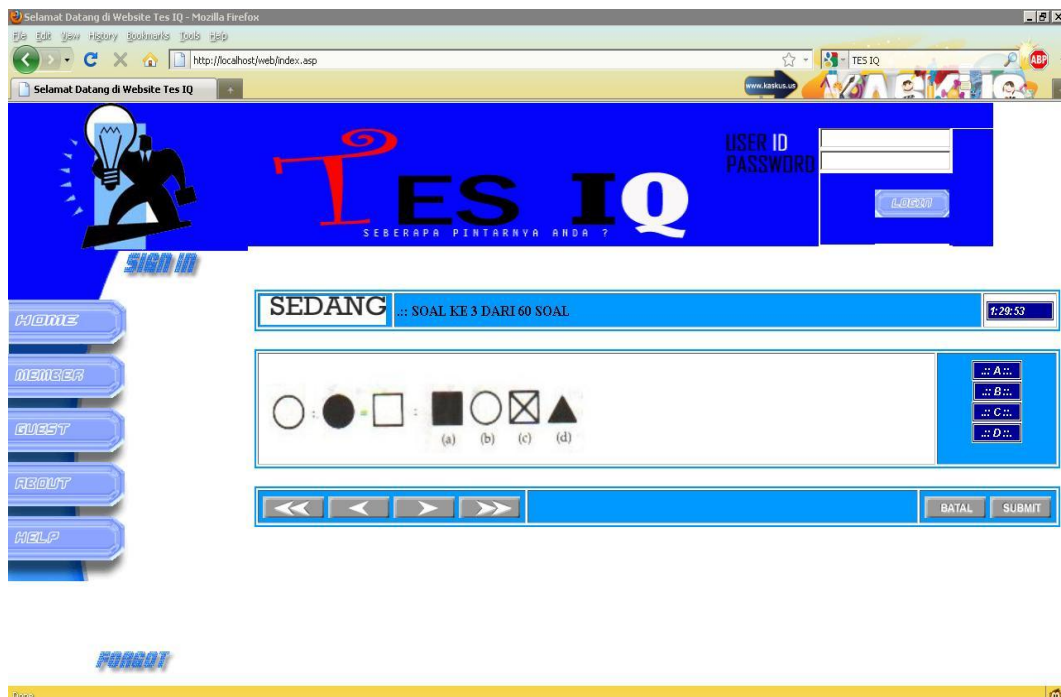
Selamat Datang di Website Tes IQ - Mozilla Firefox
File Edit View History Bookmarks Tools Help
http://localhost/web/index.asp
TES IQ
www.kaskus.us
Selamat Datang di Website Tes IQ

TES IQ
SEBERAPA PINTARNYA ANDA ?
USER ID
PASSWORD
LOGIN

SIGN IN

HOME
MEMBER
GUEST
ABOUT
HELP

SEDANG .:: SOAL KE 3 DARI 60 SOAL
1:29:53

(a) (b) (c) (d)

.:: A ::.
.:: B ::.
.:: C ::.
.:: D ::.

BATAL SUBMIT

FORGOT

Done